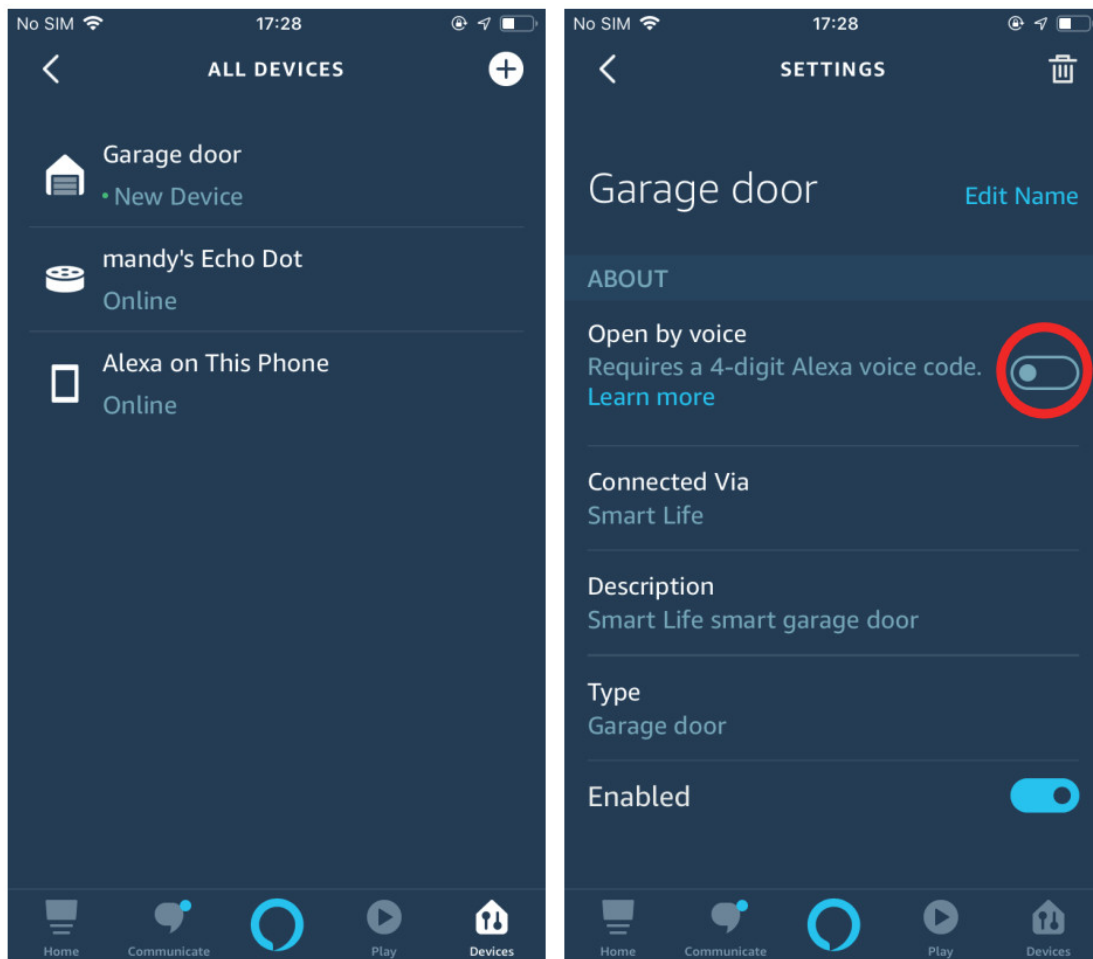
No SIM 17:28

ALL DEVICES

Garage door
• New Device

mandy's Echo Dot
Online

Alexa on This Phone
Online

Home Communicate Play Devices

No SIM 17:28

SETTINGS

Garage door Edit Name

ABOUT

Open by voice
Requires a 4-digit Alexa voice code.
Learn more

Connected Via
Smart Life

Description
Smart Life smart garage door

Type
Garage door

Enabled

Home Communicate Play Devices